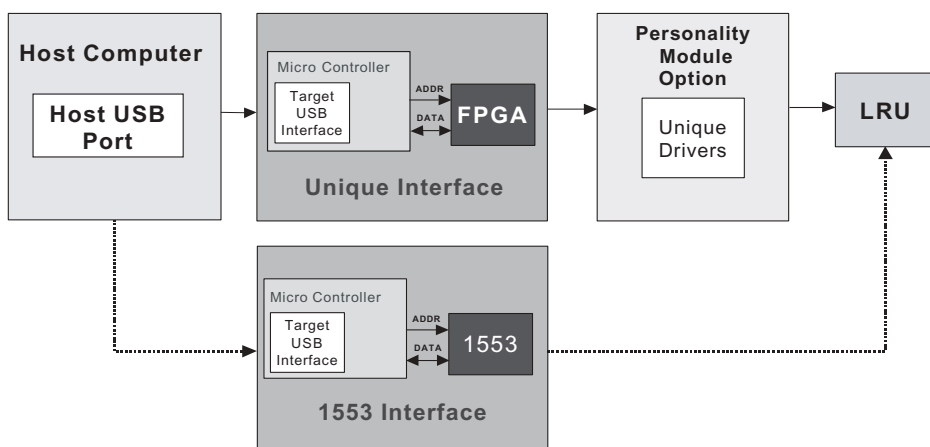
Host Computer

Host USB Port

Micro Controller

Target USB Interface

ADDR

DATA

FPGA

Unique Interface

Personality Module Option

Unique Drivers

LRU

Micro Controller

Target USB Interface

ADDR

DATA

1553

1553 Interface